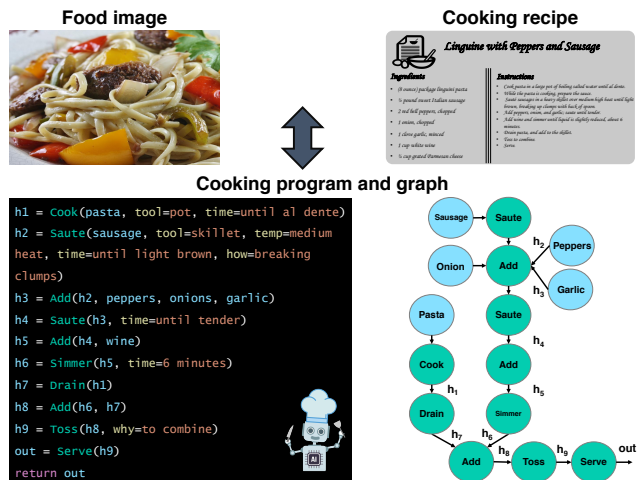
Food image

Cooking recipe

Linguine with Peppers and Sausage

Ingredients
- (8 ounce) package linguini pasta
- ½ pound sweet Italian sausage
- 2 red bell peppers, chopped
- 1 onion, chopped
- 1 clove garlic, minced
- ½ cup white wine
- ¼ cup grated Parmesan cheese

Instructions
- Cook pasta in a large pot of boiling salted water until al dente.
- While the pasta is cooking, prepare the sauce.
- Sauté sausages in a heavy skillet over medium high heat until light brown, breaking up clumps with back of spoon.
- Add peppers, onion, and garlic; saute until tender.
- Add wine and simmer until liquid is slightly reduced, about 6 minutes.
- Drain pasta, and add to the skillet.
- Toss to combine.
- Serve.

Cooking program and graph

h1 = Cook(pasta, tool=pot, time=until al dente)
h2 = Saute(sausage, tool=skillet, temp=medium heat, time=until light brown, how=breaking clumps)
h3 = Add(h2, peppers, onions, garlic)
h4 = Saute(h3, time=until tender)
h5 = Add(h4, wine)
h6 = Simmer(h5, time=6 minutes)
h7 = Drain(h1)
h8 = Add(h6, h7)
h9 = Toss(h8, why=to combine)
out = Serve(h9)
return out

AI

Sausage
Saute
$h_2$
Peppers
Onion
Add
Garlic
$h_3$
Pasta
Saute
$h_4$
Cook
Add
$h_1$
$h_5$
Drain
Simmer
$h_7$
$h_6$
Add
$h_8$
Toss
$h_9$
Serve
out